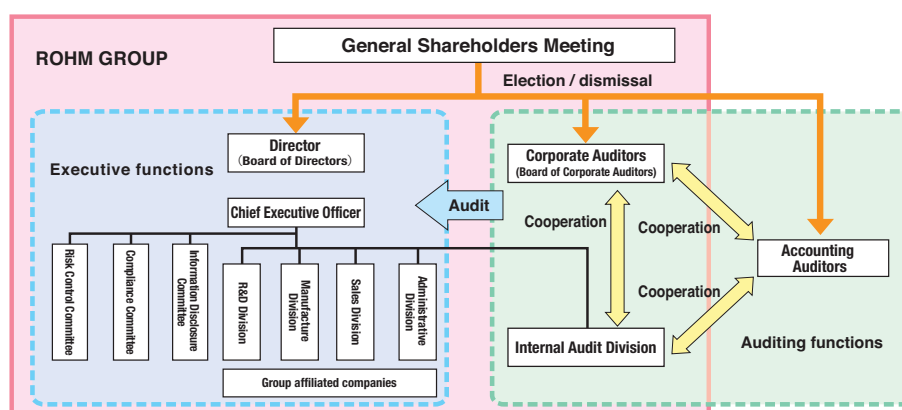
ROHM GROUP

General Shareholders Meeting

Election / dismissal

Executive functions

Director
(Board of Directors)

Chief Executive Officer

Audit

Risk Control Committee

Compliance Committee

Information Disclosure Committee

R&D Division

Manufacture Division

Sales Division

Administrative Division

Group affiliated companies

Corporate Auditors
(Board of Corporate Auditors)

Cooperation

Cooperation

Cooperation

Accounting Auditors

Internal Audit Division

Auditing functions